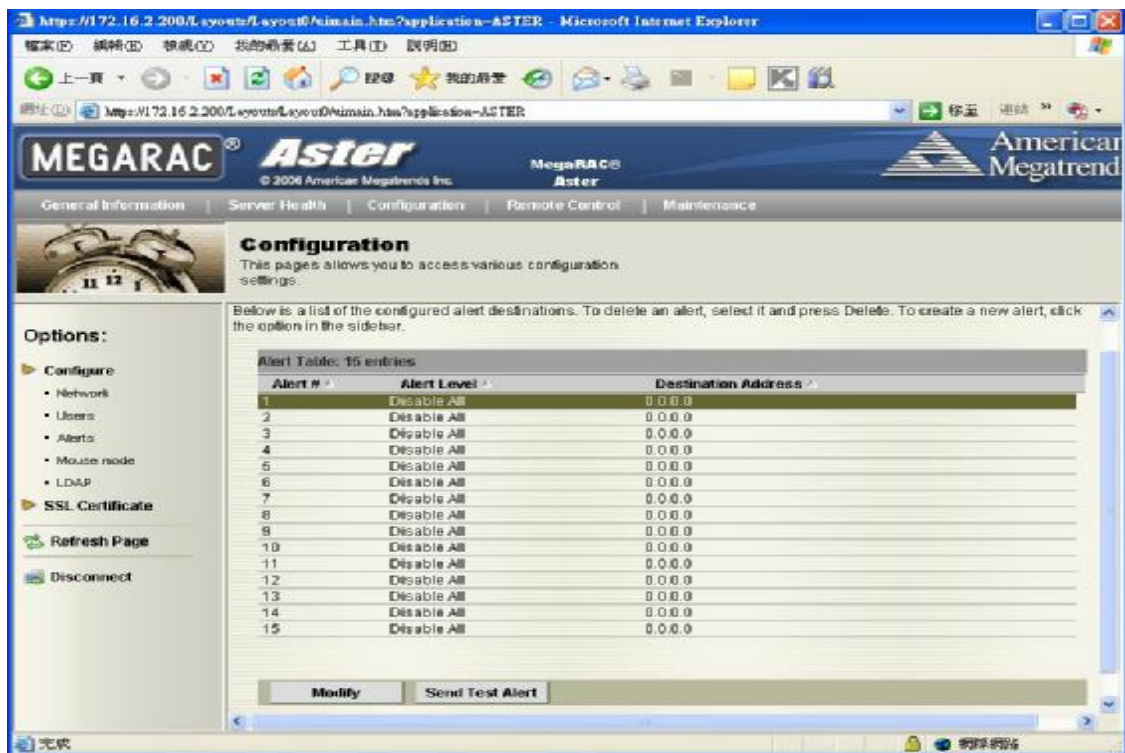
https://172.16.2.200/Layouts/Layout0/aimain.htm?application=ASTER - Microsoft Internet Explorer

檔案(F) 編輯(E) 檢視(V) 我的最愛(A) 工具(T) 說明(H)

上一頁 搜尋 我的最愛

網址(D) https://172.16.2.200/Layouts/Layout0/aimain.htm?application=ASTER 移至 連結

MEGARAC® Aster © 2006 American Megatrends Inc. MegaRAC® Aster American Megatrends

General Information | Server Health | Configuration | Remote Control | Maintenance

Configuration
This pages allows you to access various configuration settings.

Options:
Configure
• Network
• Users
• Alerts
• Mouse mode
• LDAP
SSL Certificate
Refresh Page
Disconnect

Below is a list of the configured alert destinations. To delete an alert, select it and press Delete. To create a new alert, click the option in the sidebar.

Alert Table: 15 entries

| Alert # | Alert Level | Destination Address |
|---|---|---|
| 1 | Disable All | 0.0.0.0 |
| 2 | Disable All | 0.0.0.0 |
| 3 | Disable All | 0.0.0.0 |
| 4 | Disable All | 0.0.0.0 |
| 5 | Disable All | 0.0.0.0 |
| 6 | Disable All | 0.0.0.0 |
| 7 | Disable All | 0.0.0.0 |
| 8 | Disable All | 0.0.0.0 |
| 9 | Disable All | 0.0.0.0 |
| 10 | Disable All | 0.0.0.0 |
| 11 | Disable All | 0.0.0.0 |
| 12 | Disable All | 0.0.0.0 |
| 13 | Disable All | 0.0.0.0 |
| 14 | Disable All | 0.0.0.0 |
| 15 | Disable All | 0.0.0.0 |

Modify Send Test Alert

完成 網際網路